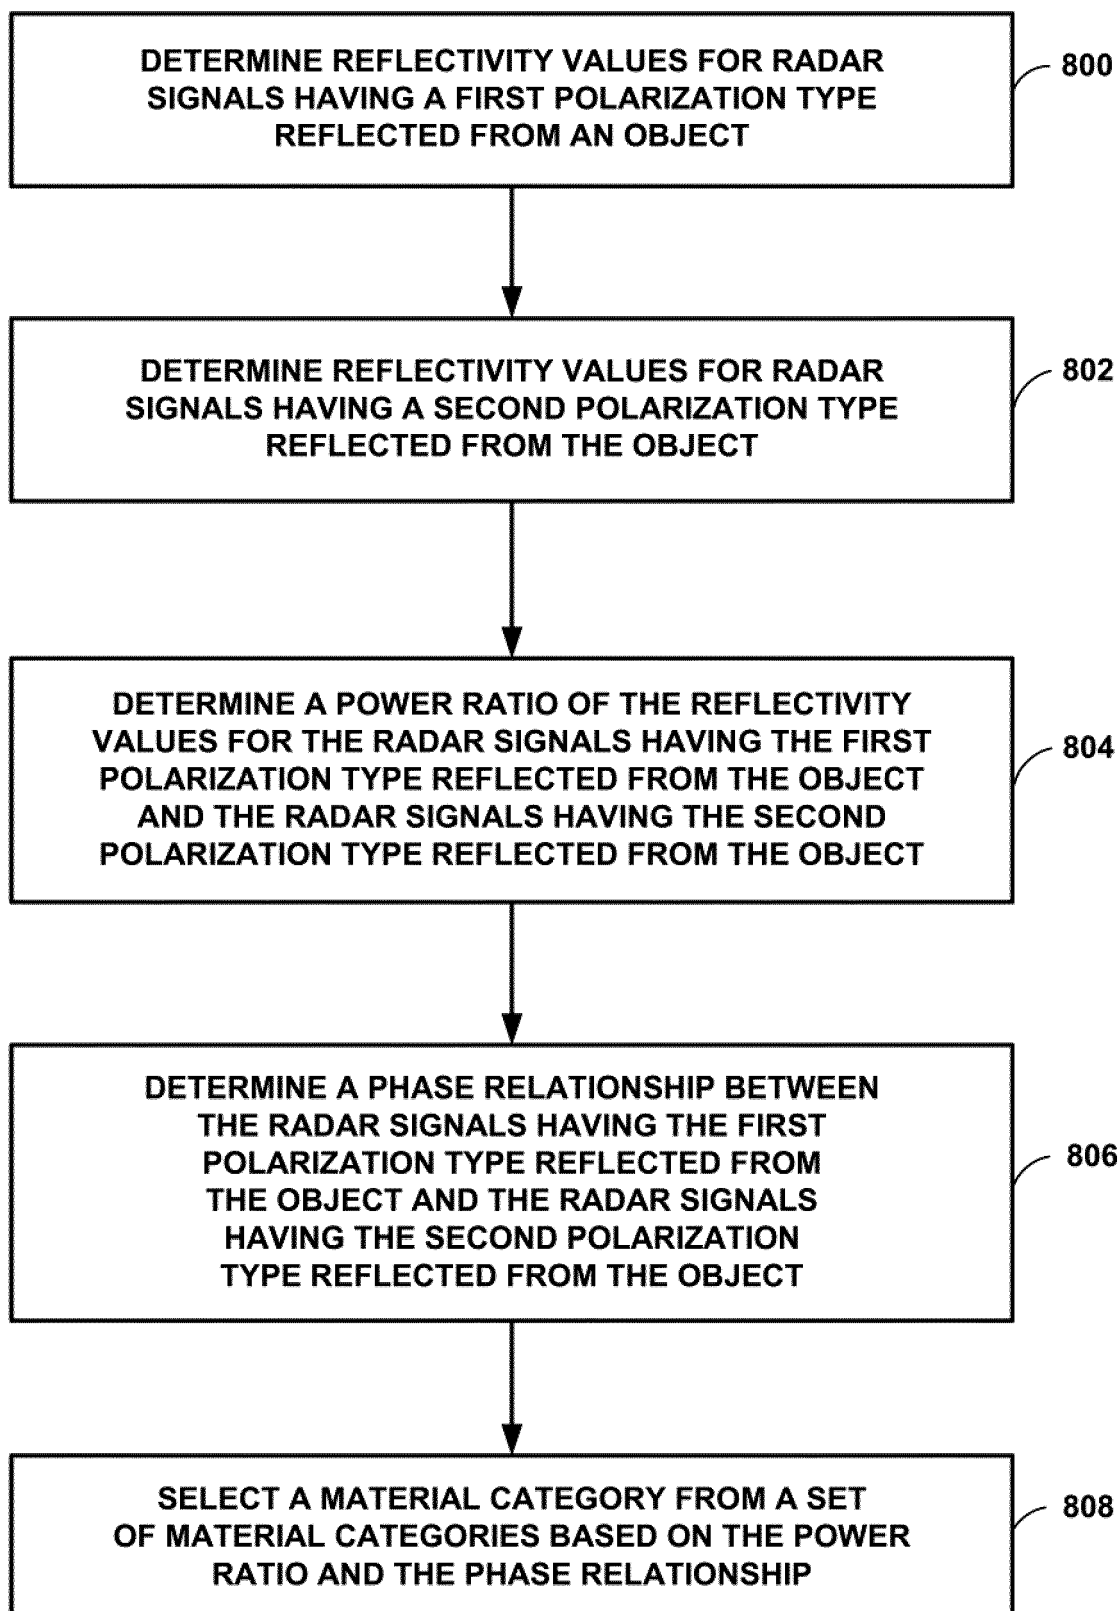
DETERMINE REFLECTIVITY VALUES FOR RADAR SIGNALS HAVING A FIRST POLARIZATION TYPE REFLECTED FROM AN OBJECT

800

DETERMINE REFLECTIVITY VALUES FOR RADAR SIGNALS HAVING A SECOND POLARIZATION TYPE REFLECTED FROM THE OBJECT

802

DETERMINE A POWER RATIO OF THE REFLECTIVITY VALUES FOR THE RADAR SIGNALS HAVING THE FIRST POLARIZATION TYPE REFLECTED FROM THE OBJECT AND THE RADAR SIGNALS HAVING THE SECOND POLARIZATION TYPE REFLECTED FROM THE OBJECT

804

DETERMINE A PHASE RELATIONSHIP BETWEEN THE RADAR SIGNALS HAVING THE FIRST POLARIZATION TYPE REFLECTED FROM THE OBJECT AND THE RADAR SIGNALS HAVING THE SECOND POLARIZATION TYPE REFLECTED FROM THE OBJECT

806

SELECT A MATERIAL CATEGORY FROM A SET OF MATERIAL CATEGORIES BASED ON THE POWER RATIO AND THE PHASE RELATIONSHIP

808